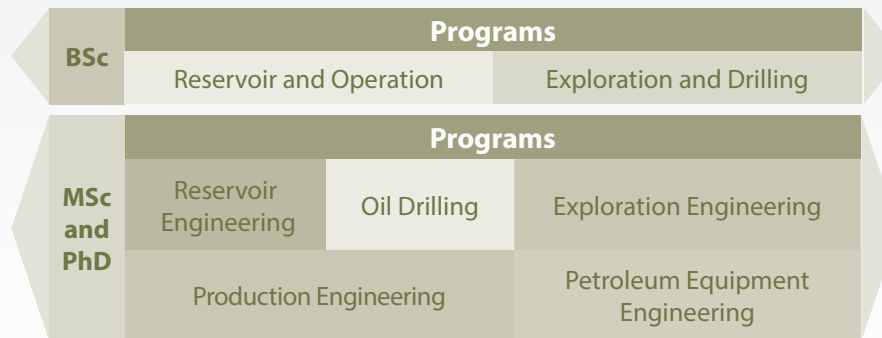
BSc

Programs

Reservoir and Operation

Exploration and Drilling

MSc and PhD

Programs

Reservoir Engineering

Oil Drilling

Exploration Engineering

Production Engineering

Petroleum Equipment Engineering